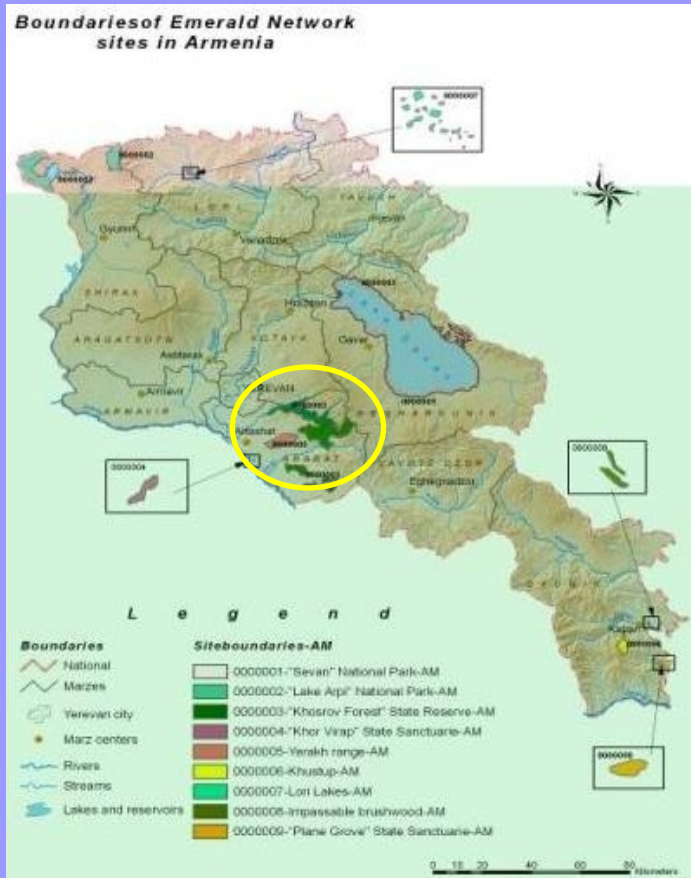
Boundariesof Emerald Network sites in Armenia

0000007

0000002

0000002

LORI

TAVUSH

Gyumri

Vanadzor

Ijevan

SHIRAK

Hrazdan

ARAGATSOTN

KOTAYK

Gavar

Ashtarak

Armavir

ARMAVIR

YEREVAN

GEGHARKUNIK

0000001

Artashat

ARARAT

0000003

0000004

VAYOTS DZOR

Eghegnadzor

0000008

SYUNIK

Kapan

0000006

0000009

Legend

Boundaries

National

Marzes

Yerevan city

Marz centers

Rivers

Streams

Lakes and reservoirs

Siteboundaries-AM

0000001-"Sevan" National Park-AM

0000002-"Lake Arpi" National Park-AM

0000003-"Khosrov Forest" State Reserve-AM

0000004-"Khor Virap" State Sanctuarie-AM

0000005-Yerakh range-AM

0000006-Khustup-AM

0000007-Lori Lakes-AM

0000008-Impassable brushwood-AM

0000009-"Plane Grove" State Sanctuarie-AM

0 10 20 40 60 80 Kilometers